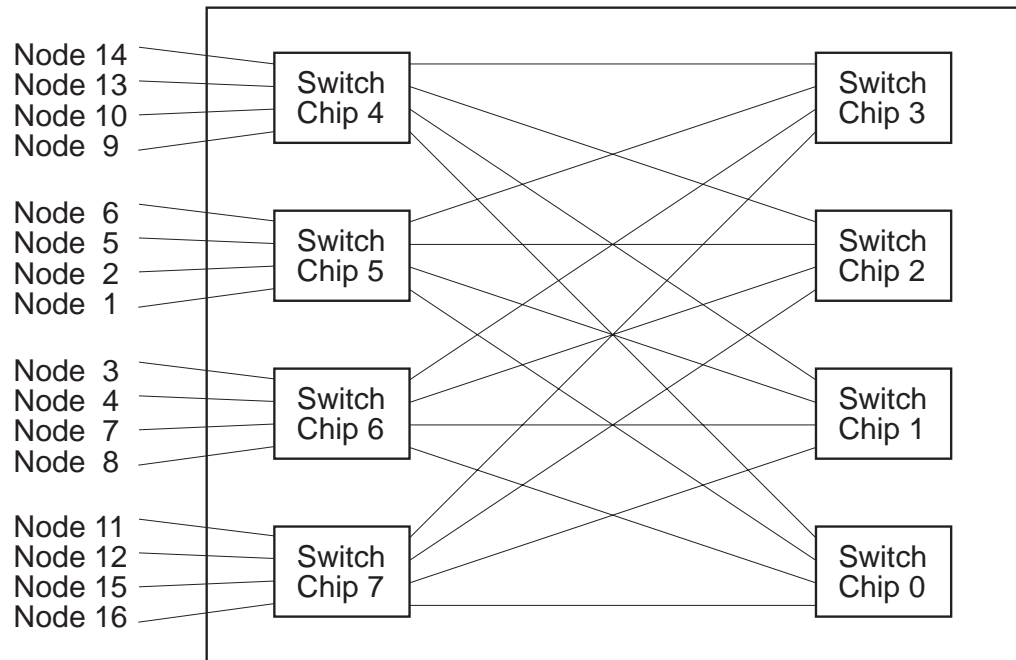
Node 14
Node 13
Node 10
Node 9

Switch Chip 4

Switch Chip 3

Node 6
Node 5
Node 2
Node 1

Switch Chip 5

Switch Chip 2

Node 3
Node 4
Node 7
Node 8

Switch Chip 6

Switch Chip 1

Node 11
Node 12
Node 15
Node 16

Switch Chip 7

Switch Chip 0